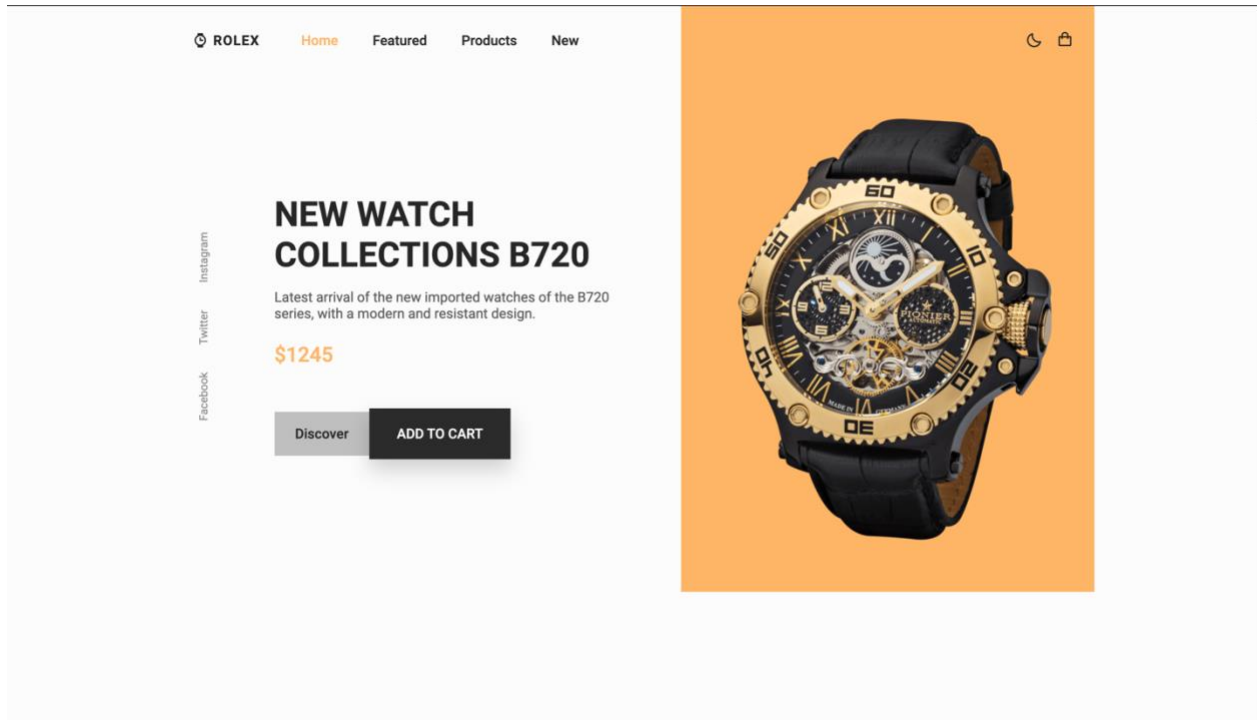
ROLEX Home Featured Products New

Instagram
Twitter
Facebook

NEW WATCH COLLECTIONS B720

Latest arrival of the new imported watches of the B720 series, with a modern and resistant design.

$1245

Discover ADD TO CART

60
10
20
30
40
50
PIONIER
MADE IN GERMANY